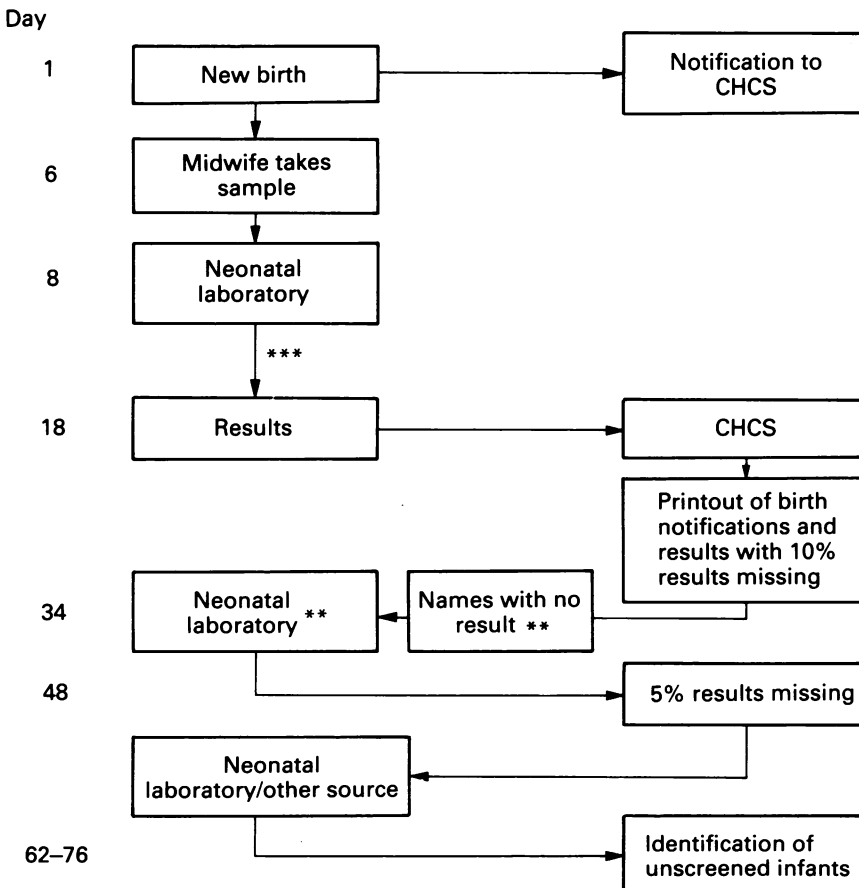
Day

1 New birth → Notification to CHCS

6 Midwife takes sample

8 Neonatal laboratory

***

18 Results → CHCS

Printout of birth notifications and results with 10% results missing

34 Neonatal laboratory ** ← Names with no result **

48 5% results missing

Neonatal laboratory/other source

62–76 Identification of unscreened infants